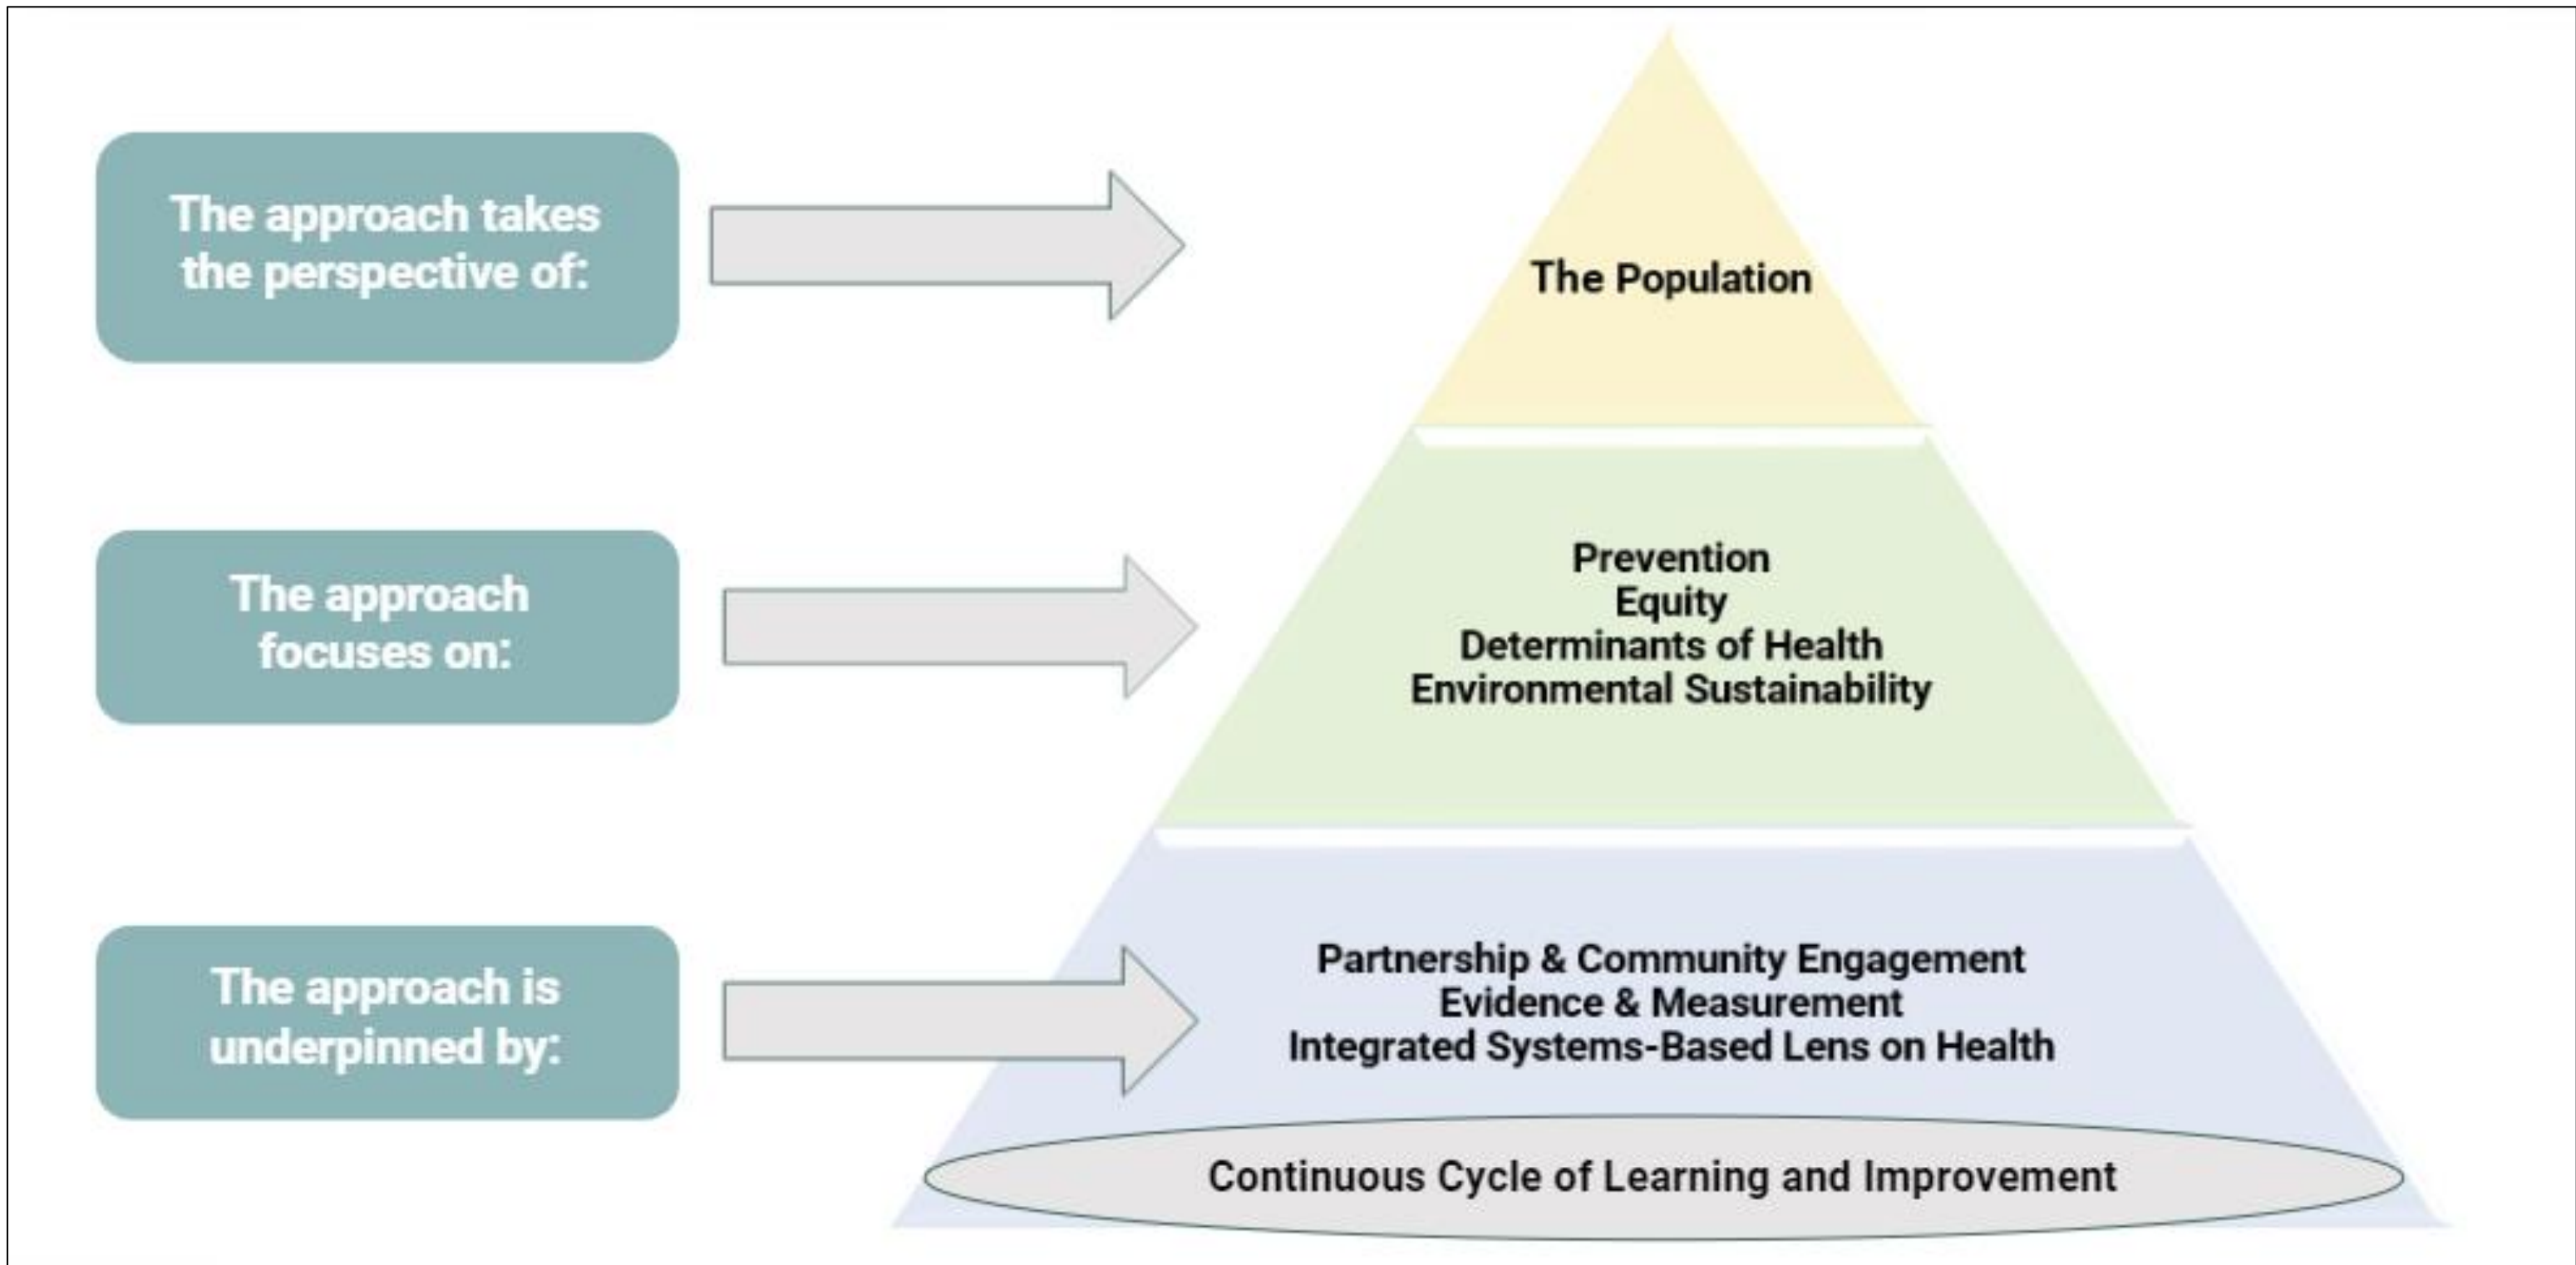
The approach takes the perspective of:

The Population

The approach focuses on:

Prevention
Equity
Determinants of Health
Environmental Sustainability

The approach is underpinned by:

Partnership & Community Engagement
Evidence & Measurement
Integrated Systems-Based Lens on Health

Continuous Cycle of Learning and Improvement